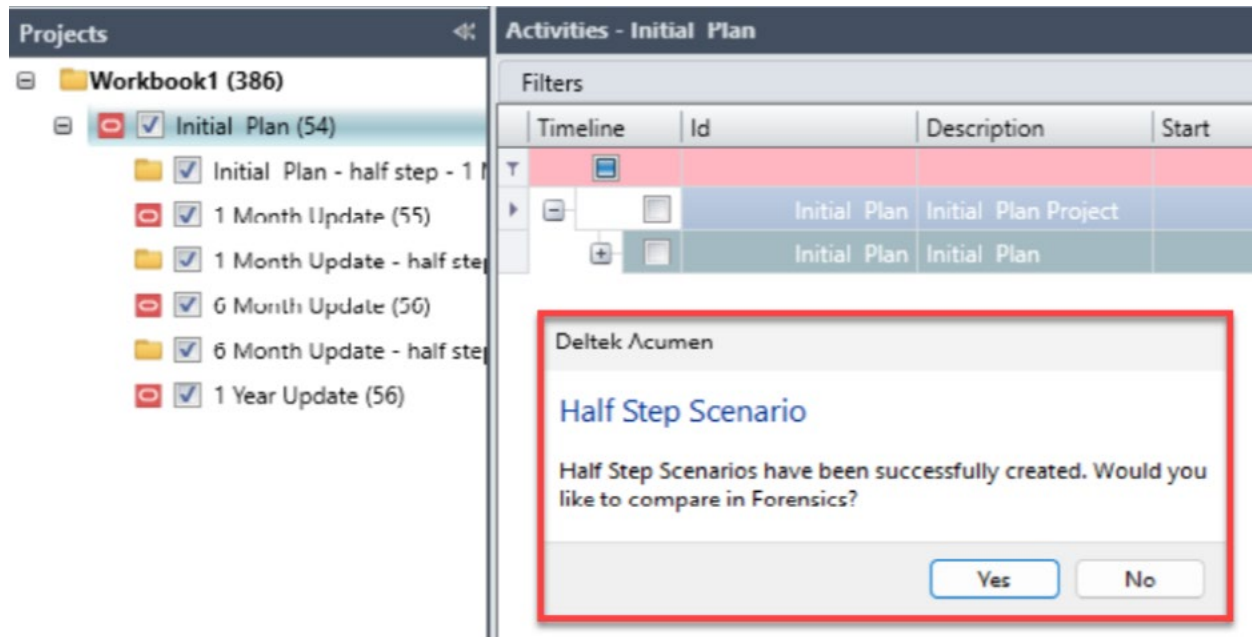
Projects

Workbook1 (386)

Initial Plan (54)

Initial Plan - half step - 1 N

1 Month Update (55)

1 Month Update - half ste

6 Month Update (56)

6 Month Update - half ste

1 Year Update (56)

Activities - Initial Plan

Filters

| Timeline | Id | Description | Start |
|---|---|---|---|
| | | | |
| | Initial Plan | Initial Plan Project | |
| | Initial Plan | Initial Plan | |

Deltek Acumen

Half Step Scenario

Half Step Scenarios have been successfully created. Would you like to compare in Forensics?

Yes

No